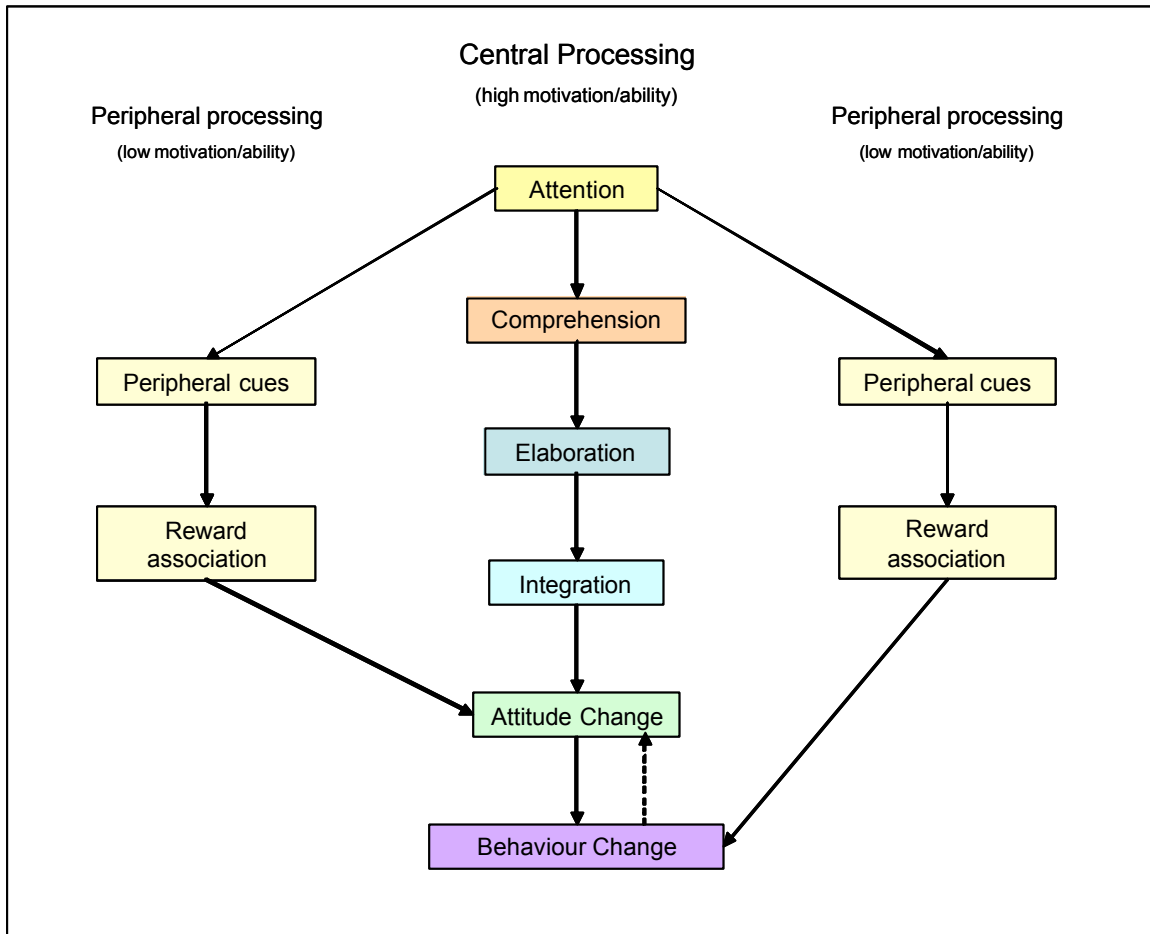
Central Processing
(high motivation/ability)

Peripheral processing
(low motivation/ability)

Peripheral processing
(low motivation/ability)

Attention

Comprehension

Peripheral cues

Peripheral cues

Elaboration

Reward association

Reward association

Integration

Attitude Change

Behaviour Change